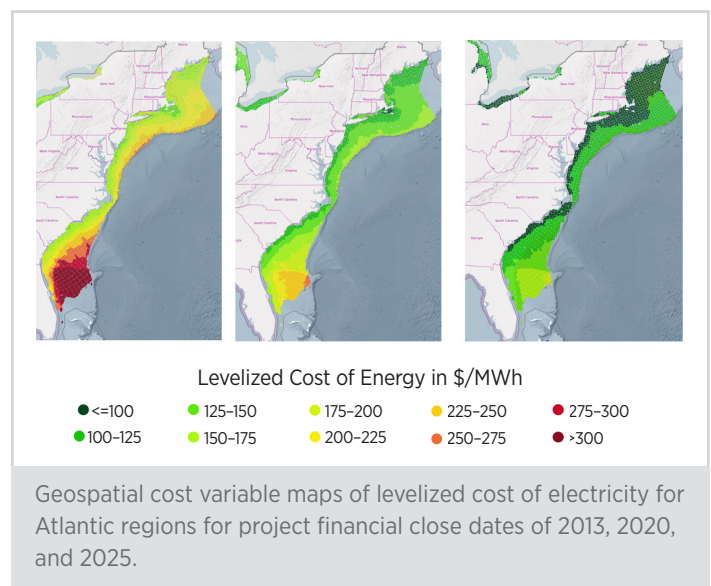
Levelized Cost of Energy in \$/MWh

<=100
100–125
125–150
150–175
175–200
200–225
225–250
250–275
275–300
>300

Geospatial cost variable maps of levelized cost of electricity for Atlantic regions for project financial close dates of 2013, 2020, and 2025.